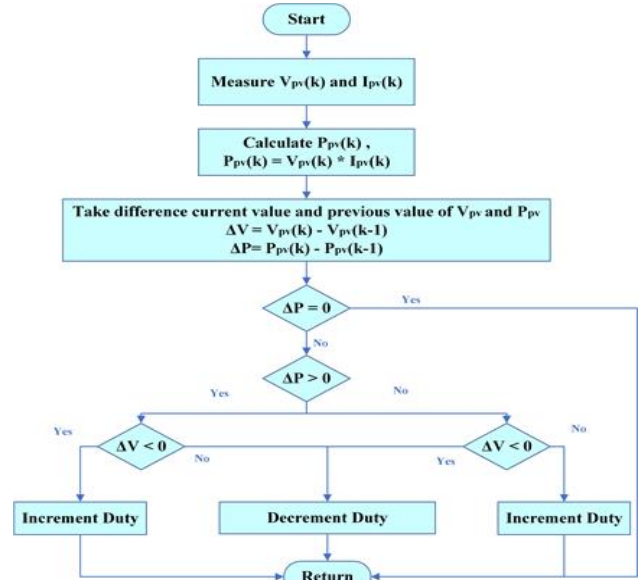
Start

Measure $V_{pv}(k)$ and $I_{pv}(k)$

Calculate $P_{pv}(k)$ ,
$P_{pv}(k) = V_{pv}(k) * I_{pv}(k)$

Take difference current value and previous value of $V_{pv}$ and $P_{pv}$
$\Delta V = V_{pv}(k) - V_{pv}(k-1)$
$\Delta P = P_{pv}(k) - P_{pv}(k-1)$

$\Delta P = 0$

Yes

No

$\Delta P > 0$

Yes

No

Yes

$\Delta V < 0$

No

Yes

$\Delta V < 0$

No

Increment Duty

Decrement Duty

Increment Duty

Return